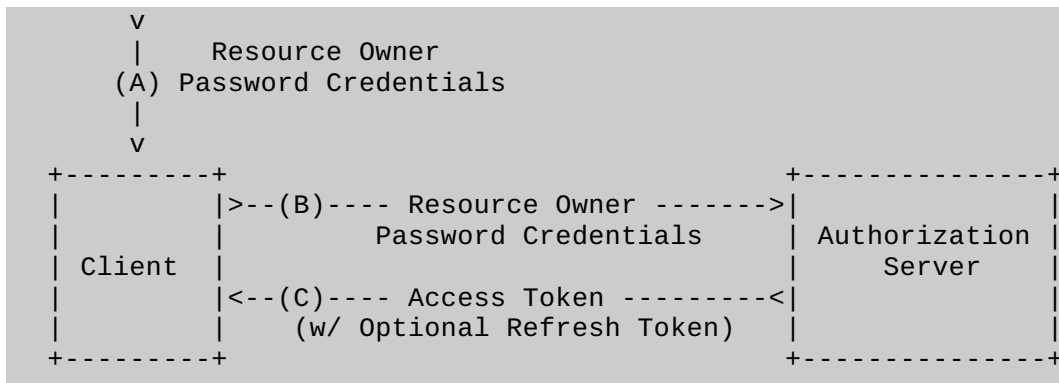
v
|    Resource Owner
(A) Password Credentials
|
v

Client

>--(B)---- Resource Owner ------->
Password Credentials

<--(C)---- Access Token ---------<
(w/ Optional Refresh Token)

Authorization Server